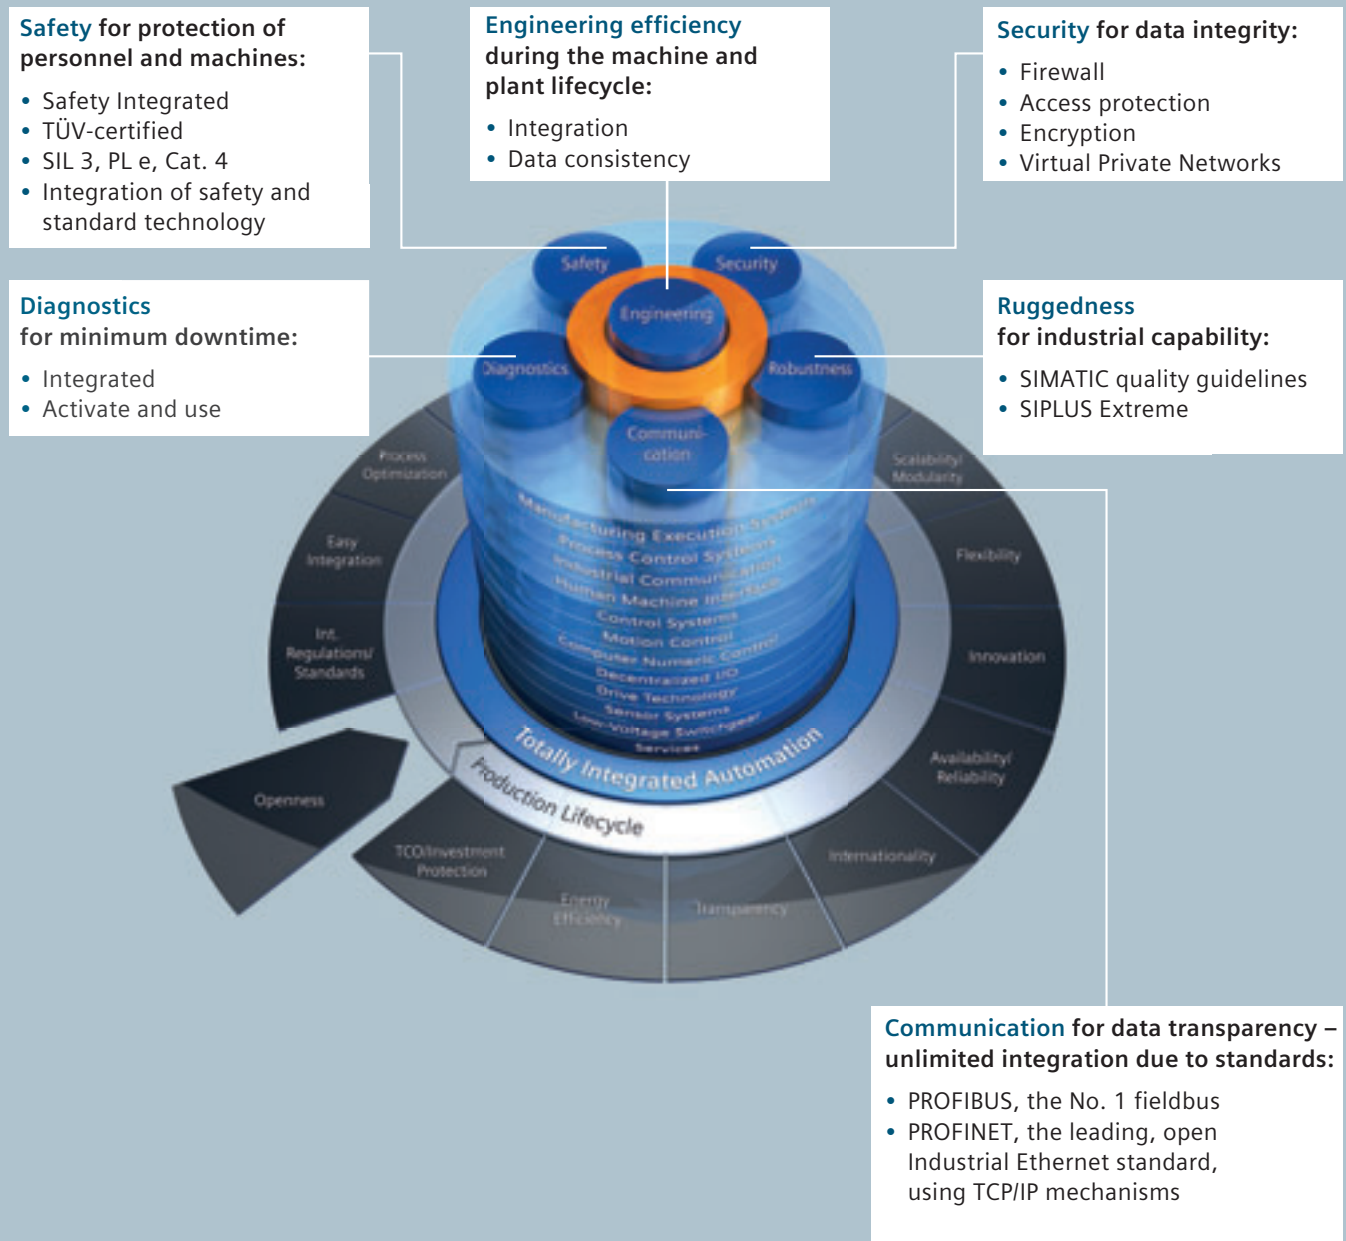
Safety for protection of personnel and machines:

• Safety Integrated
• TÜV-certified
• SIL 3, PL e, Cat. 4
• Integration of safety and standard technology

Engineering efficiency during the machine and plant lifecycle:

• Integration
• Data consistency

Security for data integrity:

• Firewall
• Access protection
• Encryption
• Virtual Private Networks

Diagnostics for minimum downtime:

• Integrated
• Activate and use

Ruggedness for industrial capability:

• SIMATIC quality guidelines
• SIPLUS Extreme

Safety
Security
Engineering
Diagnostics
Robustness
Communication

Manufacturing Execution Systems
Process Control Systems
Industrial Communication
Human Machine Interface
Control Systems
Motion Control
Computer Numeric Control
Decentralized I/O
Drive Technology
Sensor Systems
Low-Voltage Switchgear
Services

Totally Integrated Automation
Production Lifecycle

Process Optimization
Easy Integration
Int. Regulations/ Standards
Openness
TCO/Investment Protection
Energy Efficiency
Transparency
Internationality
Availability/ Reliability
Innovation
Flexibility
Scalability/ Modularity

Communication for data transparency – unlimited integration due to standards:

• PROFIBUS, the No. 1 fieldbus
• PROFINET, the leading, open Industrial Ethernet standard, using TCP/IP mechanisms